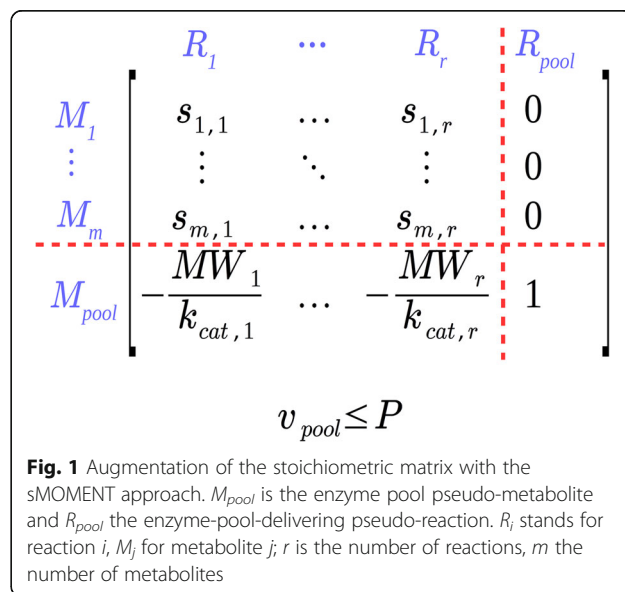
| | $R_1$ | $\cdots$ | $R_r$ | $R_{pool}$ |
|---|---|---|---|---|
| $M_1$ | $s_{1,1}$ | $\cdots$ | $s_{1,r}$ | $0$ |
| $\vdots$ | $\vdots$ | $\ddots$ | $\vdots$ | $0$ |
| $M_m$ | $s_{m,1}$ | $\cdots$ | $s_{m,r}$ | $0$ |
| $M_{pool}$ | $-\frac{MW_1}{k_{cat,1}}$ | $\cdots$ | $-\frac{MW_r}{k_{cat,r}}$ | $1$ |

$v_{pool} \leq P$

**Fig. 1** Augmentation of the stoichiometric matrix with the sMOMENT approach. $M_{pool}$ is the enzyme pool pseudo-metabolite and $R_{pool}$ the enzyme-pool-delivering pseudo-reaction. $R_i$ stands for reaction $i$, $M_j$ for metabolite $j$; $r$ is the number of reactions, $m$ the number of metabolites